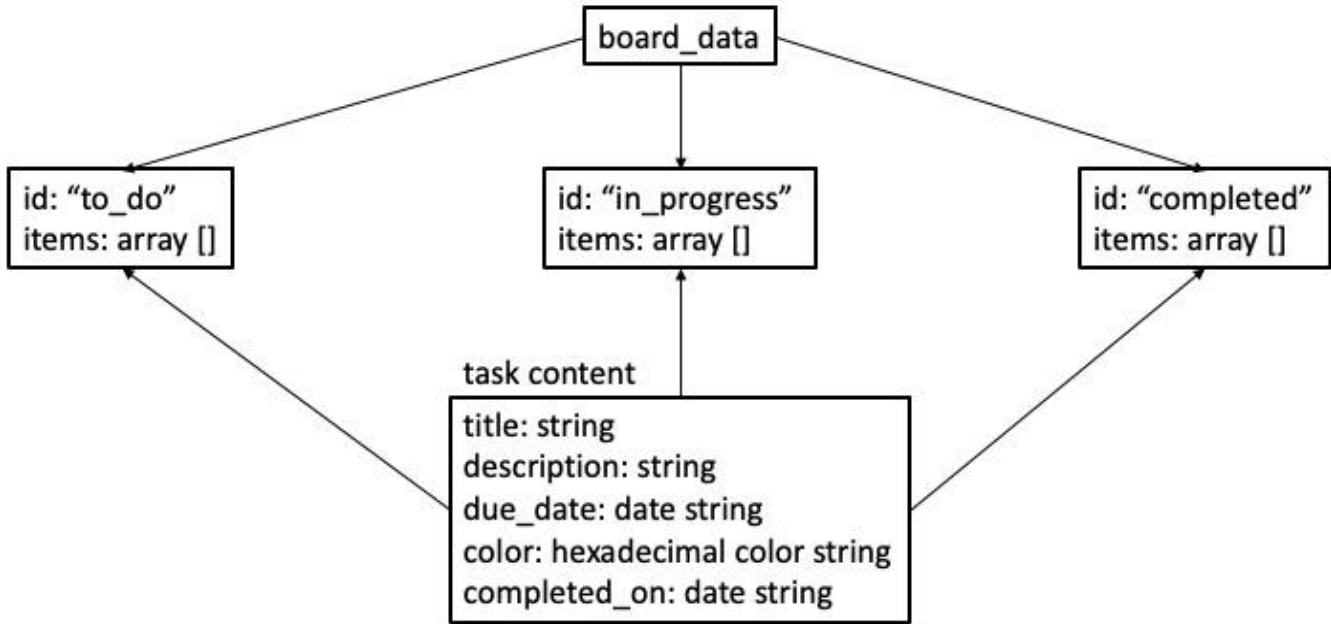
board_data

id: “to_do”
items: array []

id: “in_progress”
items: array []

id: “completed”
items: array []

task content

title: string
description: string
due_date: date string
color: hexadecimal color string
completed_on: date string